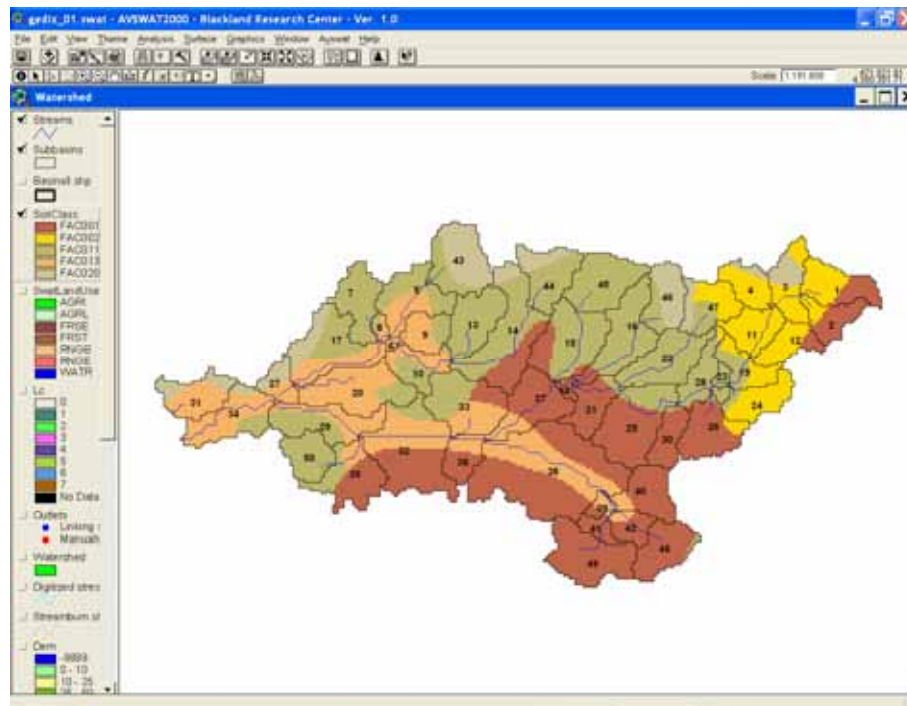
gediz_01.swat - AVSWAT2000 - Blackland Research Center - Ver. 1.0

File Edit View Theme Analysis Surface Graphics Window Avswat Help

Scale 1:191,800

Watershed

Streams

Subbasins

Basinall.shp

SoilClass
FAC001
FAC002
FAC011
FAC013
FAC020

SwatLandUse
AGRI
AGRL
FRSE
FRST
RNGB
RNGE
WATR

Lc
0
1
2
3
4
5
6
7
No Data

Outlets
Linking
Manual

Watershed

Digitized stre

Streamburn st

Dem
-9999
0 - 10
10 - 25
25 - 40

43 44 45 46 47 4 3 1 2 7 8 6 12 13 14 15 16 11 10 17 57 9 22 27 18 53 19 20 21 31 34 33 37 21 23 24 29 25 30 26 32 28 36 35 40 39 41 42 44 49